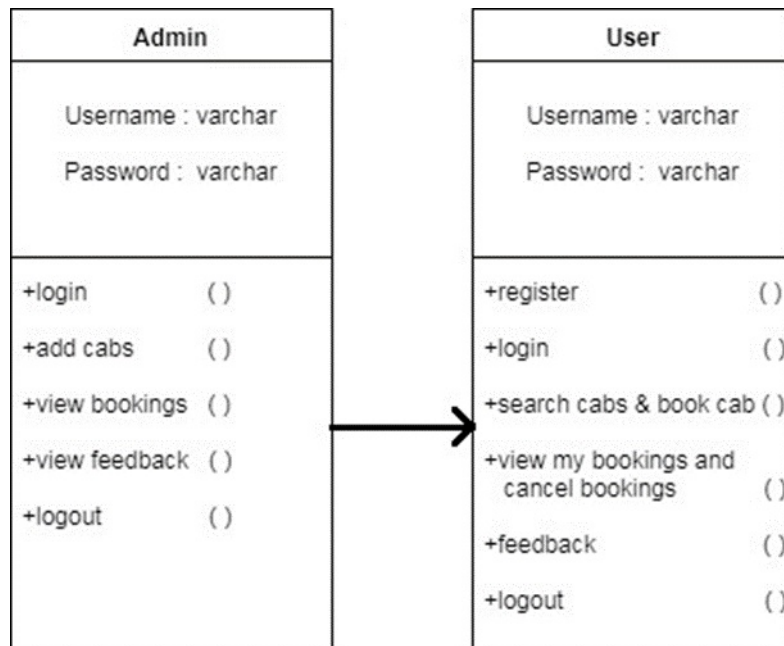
Admin

Username : varchar

Password : varchar

+login ( )

+add cabs ( )

+view bookings ( )

+view feedback ( )

+logout ( )

User

Username : varchar

Password : varchar

+register ( )

+login ( )

+search cabs & book cab ( )

+view my bookings and cancel bookings ( )

+feedback ( )

+logout ( )